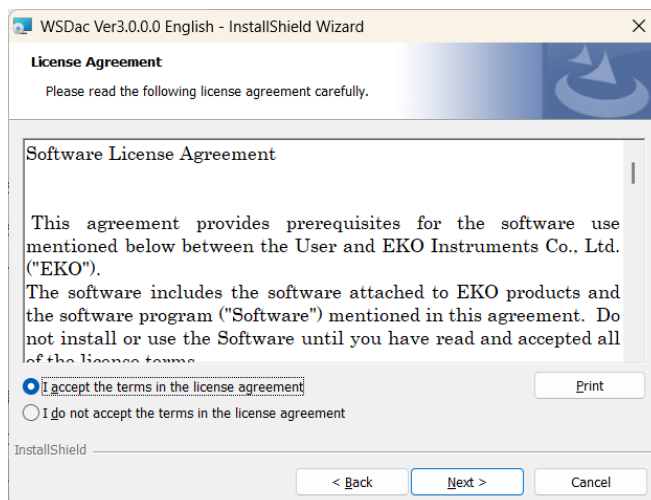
WSDac Ver3.0.0.0 English - InstallShield Wizard

License Agreement

Please read the following license agreement carefully.

Software License Agreement

This agreement provides prerequisites for the software use mentioned below between the User and EKO Instruments Co., Ltd. ("EKO").
The software includes the software attached to EKO products and the software program ("Software") mentioned in this agreement. Do not install or use the Software until you have read and accepted all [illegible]

I accept the terms in the license agreement

I do not accept the terms in the license agreement

Print

InstallShield

< Back

Next >

Cancel